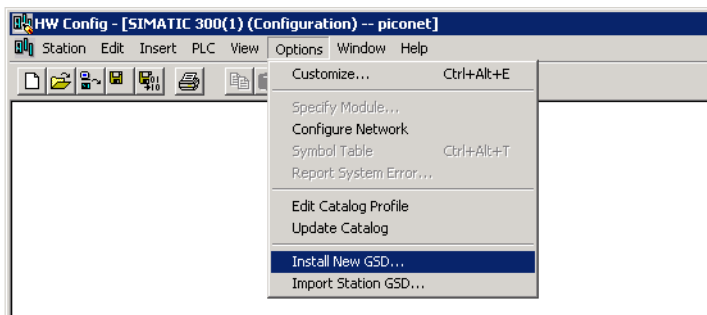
HW Config - [SIMATIC 300(1) (Configuration) -- piconet]

Station Edit Insert PLC View Options Window Help

Customize... Ctrl+Alt+E

Specify Module...
Configure Network
Symbol Table Ctrl+Alt+T
Report System Error...

Edit Catalog Profile
Update Catalog

Install New GSD...
Import Station GSD...